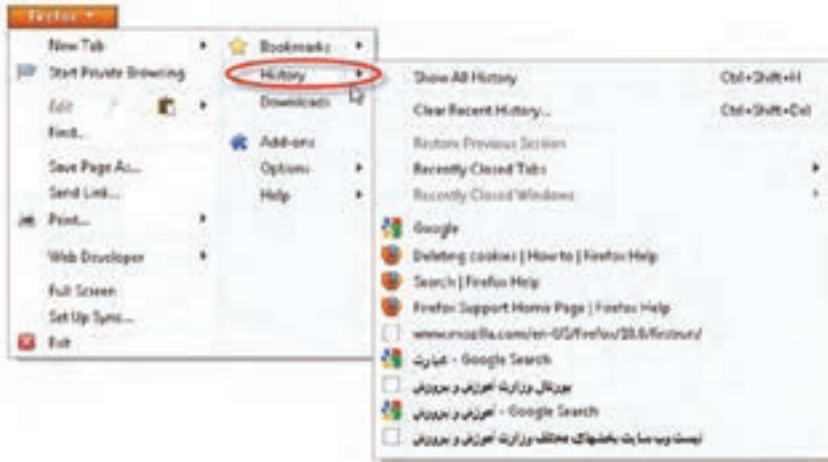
Firefox

New Tab
Start Private Browsing
Edit
Find...
Save Page As...
Send Link...
Print...
Web Developer
Full Screen
Set Up Sync...
Exit

Bookmarks
History
Downloads
Add-ons
Options
Help

Show All History Ctrl+Shift+H
Clear Recent History... Ctrl+Shift+Del
Restore Previous Session
Recently Closed Tabs
Recently Closed Windows
Google
Deleting cookies | How to | Firefox Help
Search | Firefox Help
Firefox Support Home Page | Firefox Help
www.mozilla.com/en-US/firefox/10.0/firstrun/
عبارت - Google Search
پورتال وزارت آموزش و پرورش
آموزش و پرورش - Google Search
لیست وب سایت بخشهای مختلف وزارت آموزش و پرورش